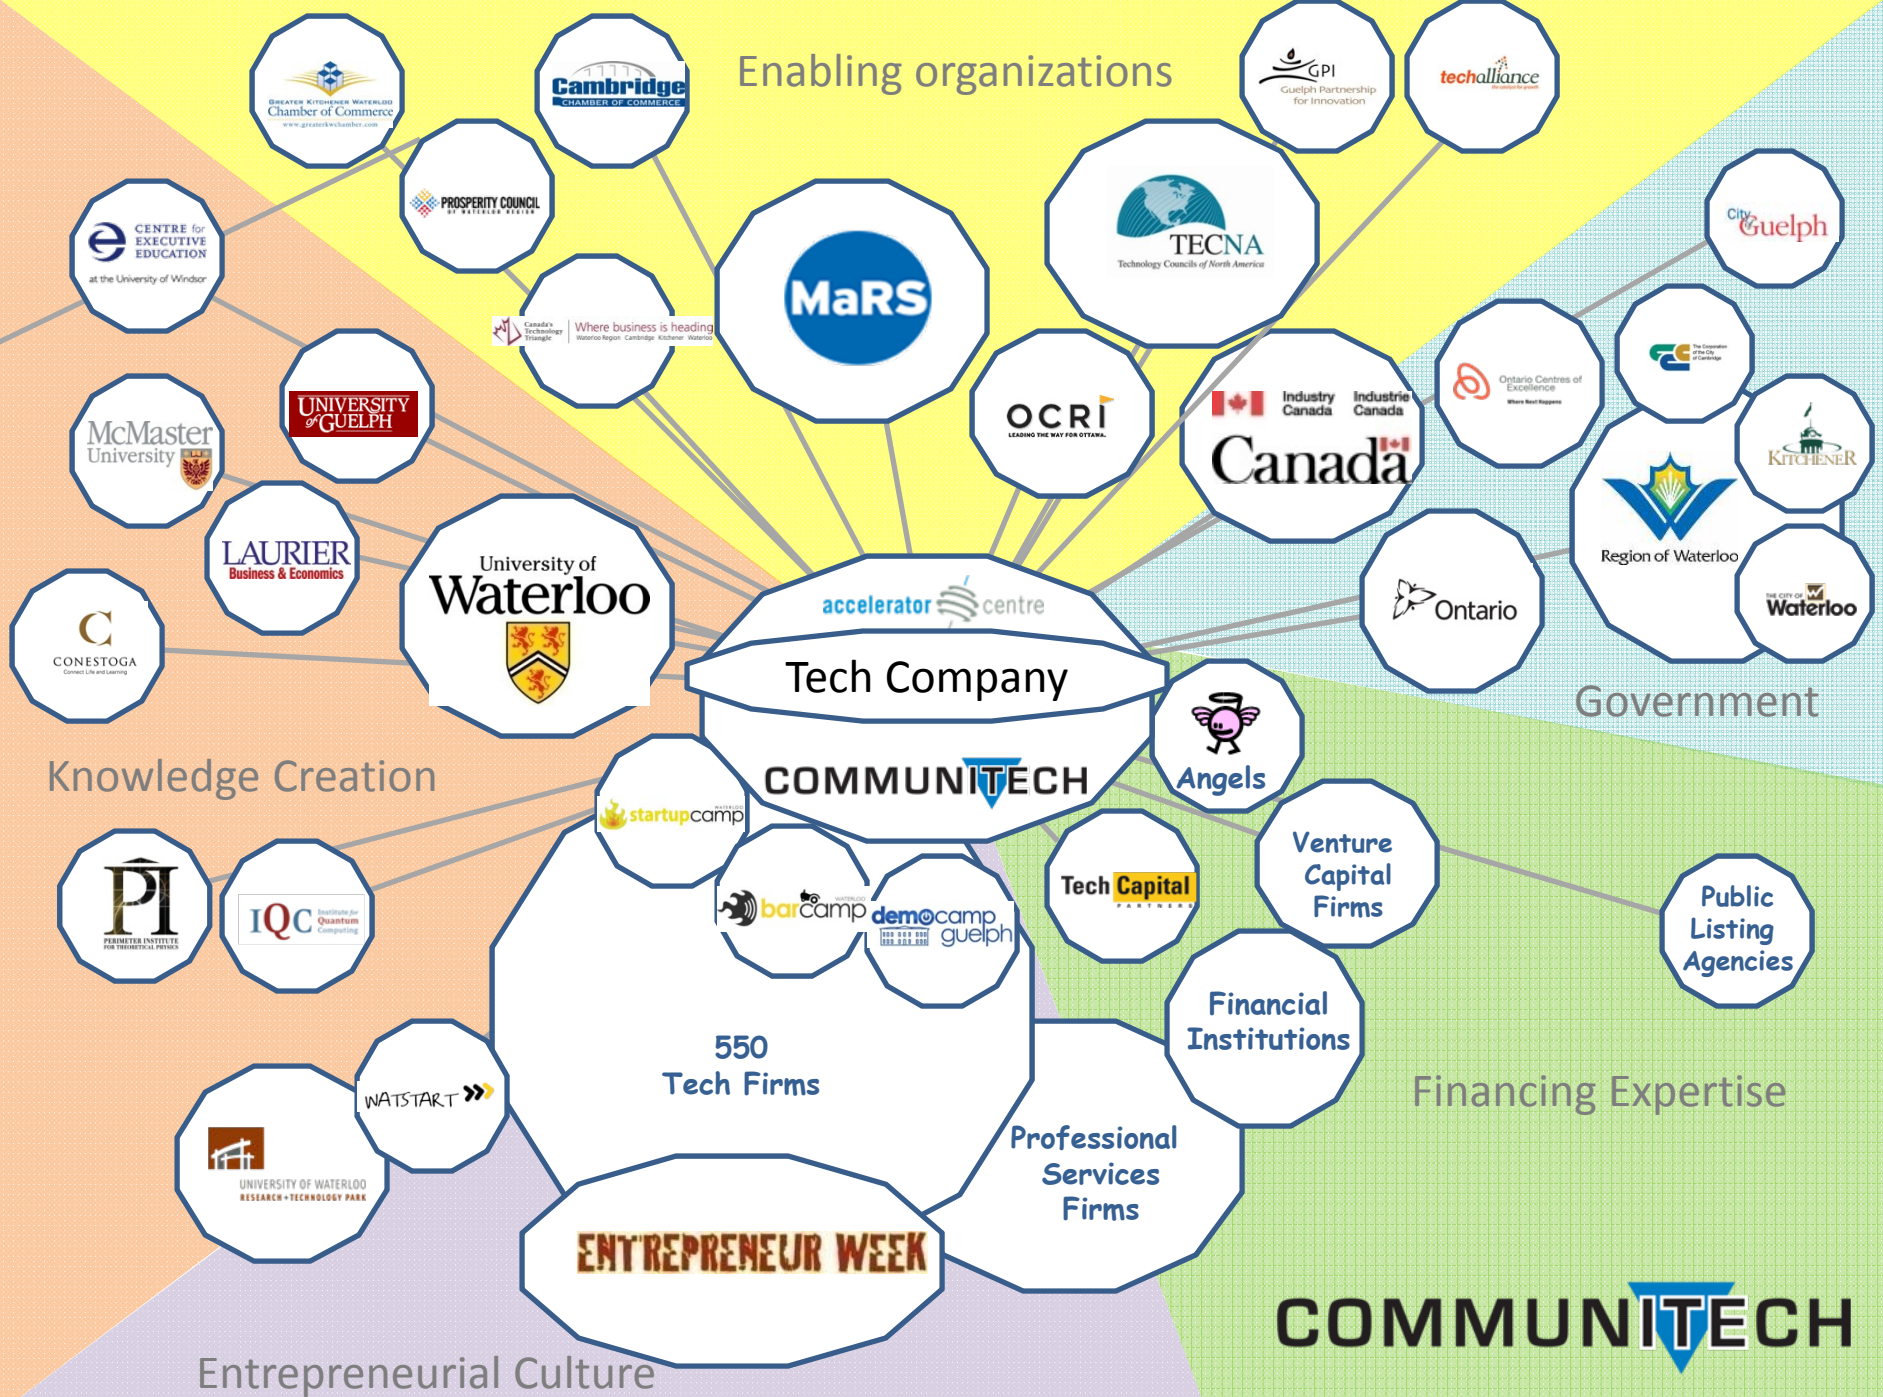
Enabling organizations

Greater Kitchener Waterloo Chamber of Commerce www.greaterkwchamber.com

Cambridge CHAMBER OF COMMERCE

GPI Guelph Partnership for Innovation

techalliance

CENTRE for EXECUTIVE EDUCATION at the University of Windsor

PROSPERITY COUNCIL OF WATERLOO REGION

Canada's Technology Triangle Where business is heading Waterloo Region Cambridge Kitchener Waterloo

MaRS

TECNA Technology Councils of North America

City of Guelph

McMaster University

UNIVERSITY of GUELPH

OCRI LEADING THE WAY FOR OTTAWA.

Industry Canada Industrie Canada

Canada

Ontario Centres of Excellence

The Corporation of the City of Cambridge

KITCHENER

LAURIER Business & Economics

University of Waterloo

Region of Waterloo

CONESTOGA

accelerator centre

Ontario

THE CITY OF Waterloo

Tech Company

Government

COMMUNITECH

Angels

Knowledge Creation

startupcamp

PI PERIMETER INSTITUTE FOR THEORETICAL PHYSICS

IQC Institute for Quantum Computing

barcamp

democamp guelph

Tech Capital PARTNERS

Venture Capital Firms

Public Listing Agencies

Financial Institutions

550 Tech Firms

WATSTART

UNIVERSITY OF WATERLOO RESEARCH + TECHNOLOGY PARK

Professional Services Firms

Financing Expertise

ENTREPRENEUR WEEK

COMMUNITECH

Entrepreneurial Culture